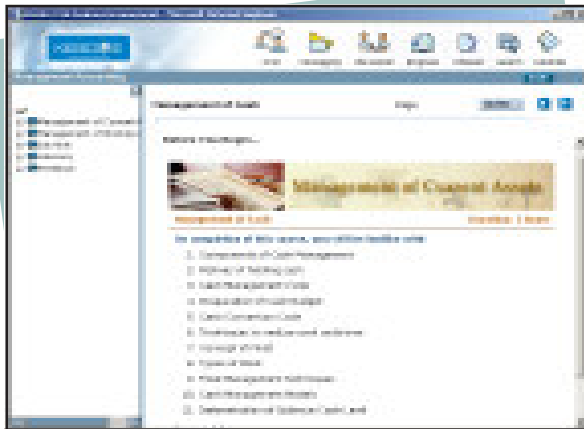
Management of Cash
Before You Begin...
Management of Current Assets
Management of Cash
Duration: 1 hour
On completion of this course, you will be familiar with:
1. Components of Cash Management
2. Motives of Holding Cash
3. Cash Management Cycle
4. Preparation of Cash Budget
5. Cash Conversion Cycle
6. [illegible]
7. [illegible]
8. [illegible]
9. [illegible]
10. Cash Management Models
11. Determination of Optimum Cash Level